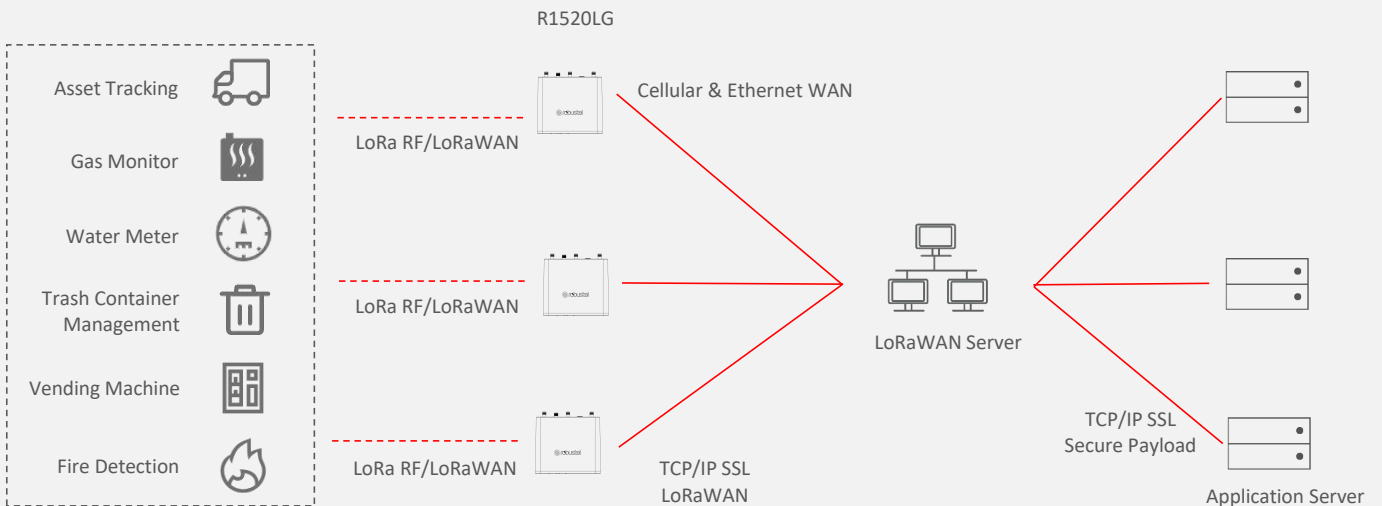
R1520LG

Asset Tracking

Gas Monitor

Water Meter

Trash Container Management

Vending Machine

Fire Detection

LoRa RF/LoRaWAN

LoRa RF/LoRaWAN

LoRa RF/LoRaWAN

Cellular & Ethernet WAN

TCP/IP SSL
LoRaWAN

LoRaWAN Server

TCP/IP SSL
Secure Payload

Application Server